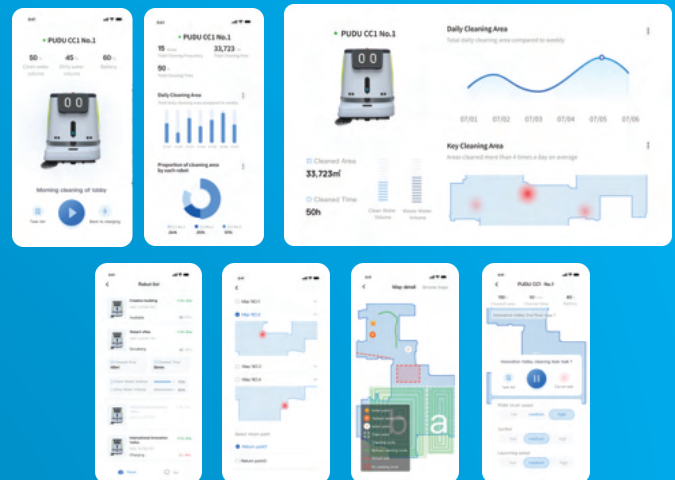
PUDU CC1 No.1

50
Clean water volume

45
Dirty water volume

60
Battery

Morning cleaning of lobby

Task list

Back to charging

PUDU CC1 No.1

15
Total Cleaning Frequency

33,723
Total Cleaning Area

50
Total Cleaning Time

Daily Cleaning Area

Proportion of cleaning area by each robot

PUDU CC1 No.1

Cleaned Area
33,723㎡

Cleaned Time
50h

Clean Water Volume

Waste Water Volume

Daily Cleaning Area
Total daily cleaning area compared to weekly

07/01
07/02
07/03
07/04
07/05
07/06

Key Cleaning Area
Areas cleaned more than 4 times a day on average

Robot list

Available

Charging

Map NO.1
Map NO.2
Map NO.3
Map NO.4

Select return point

Return point1
Return point2

Map detail

PUDU CC1 No.1

Pause

Cancel task

Medium
High

a